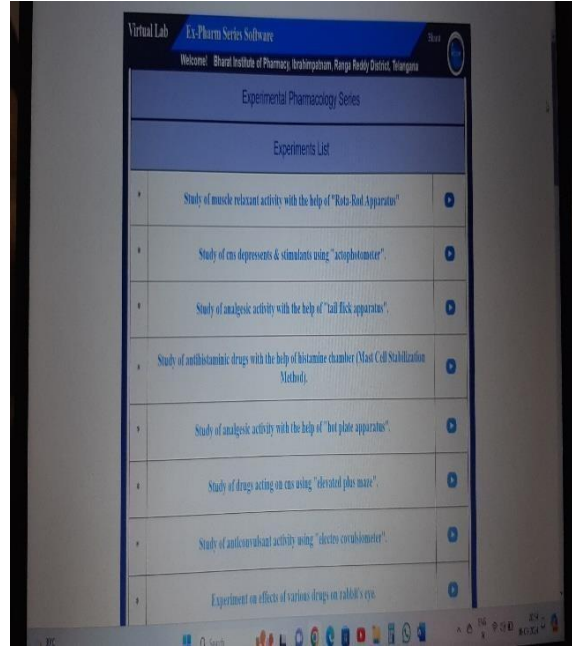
Virtual Lab Ex-Pharm Series Software

Welcome! Bharat Institute of Pharmacy, Ibrahimpatnam, Ranga Reddy District, Telangana

Experimental Pharmacology Series

Experiments List

Study of muscle relaxant activity with the help of "Rota-Rod Apparatus"

Study of cns depressents & stimulants using "actophotometer".

Study of analgesic activity with the help of "tail flick apparatus".

Study of antihistaminic drugs with the help of histamine chamber (Mast Cell Stabilization Method).

Study of analgesic activity with the help of "hot plate apparatus".

Study of drugs acting on cns using "elevated plus maze".

Study of anticonvulsant activity using "electro covulsiometer".

Experiment on effects of various drugs on rabbit's eye.